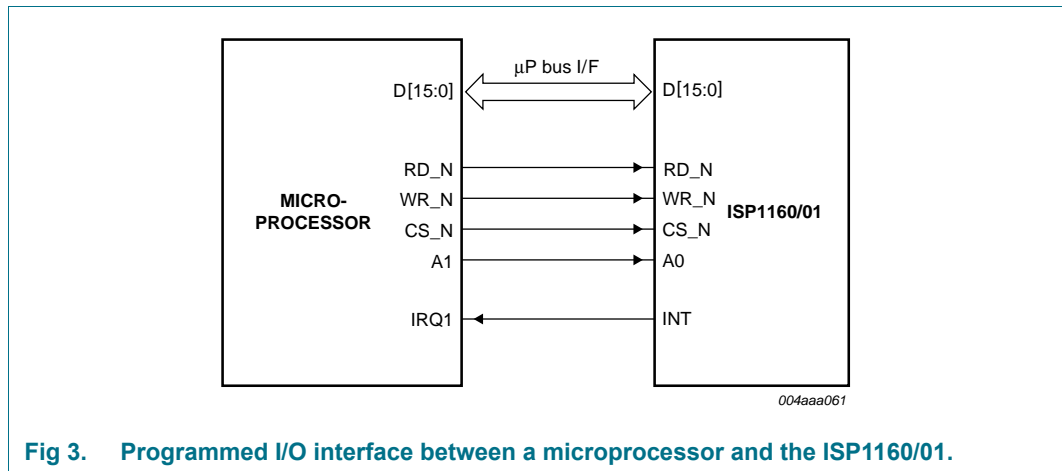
μP bus I/F

D[15:0]

RD_N

WR_N

MICRO-
PROCESSOR

CS_N

A1

IRQ1

D[15:0]

RD_N

WR_N

ISP1160/01

CS_N

A0

INT

004aaa061

Fig 3. Programmed I/O interface between a microprocessor and the ISP1160/01.